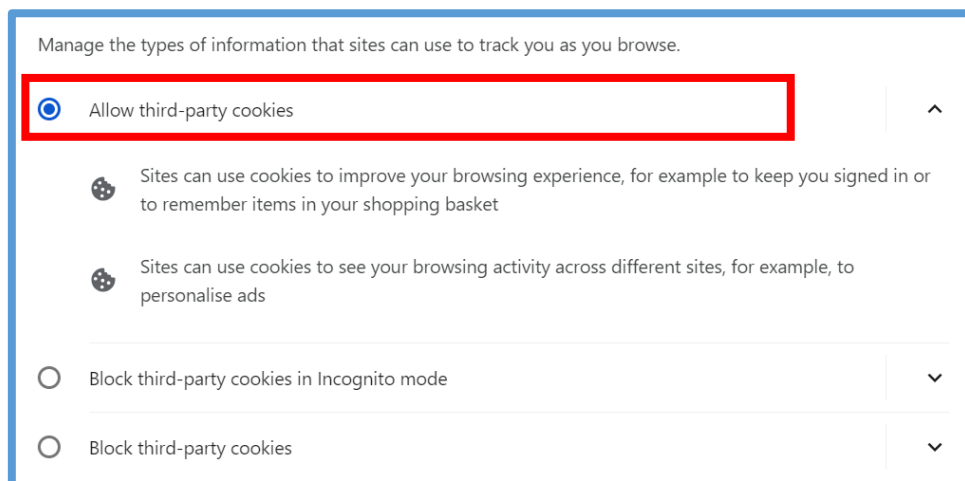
Manage the types of information that sites can use to track you as you browse.

Allow third-party cookies

Sites can use cookies to improve your browsing experience, for example to keep you signed in or to remember items in your shopping basket

Sites can use cookies to see your browsing activity across different sites, for example, to personalise ads

Block third-party cookies in Incognito mode

Block third-party cookies